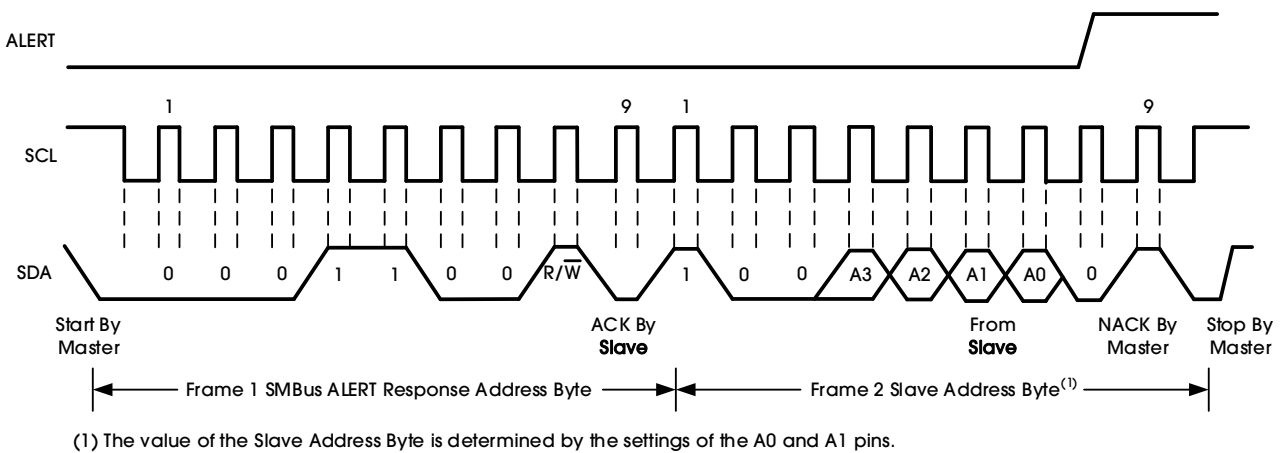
ALERT

1

9

1

9

SCL

SDA

0

0

0

1

1

0

0

$R/\overline{W}$

1

0

0

A3

A2

A1

A0

0

Start By Master

ACK By Slave

From Slave

NACK By Master

Stop By Master

Frame 1 SMBus ALERT Response Address Byte

Frame 2 Slave Address Byte$^{(1)}$

(1) The value of the Slave Address Byte is determined by the settings of the A0 and A1 pins.